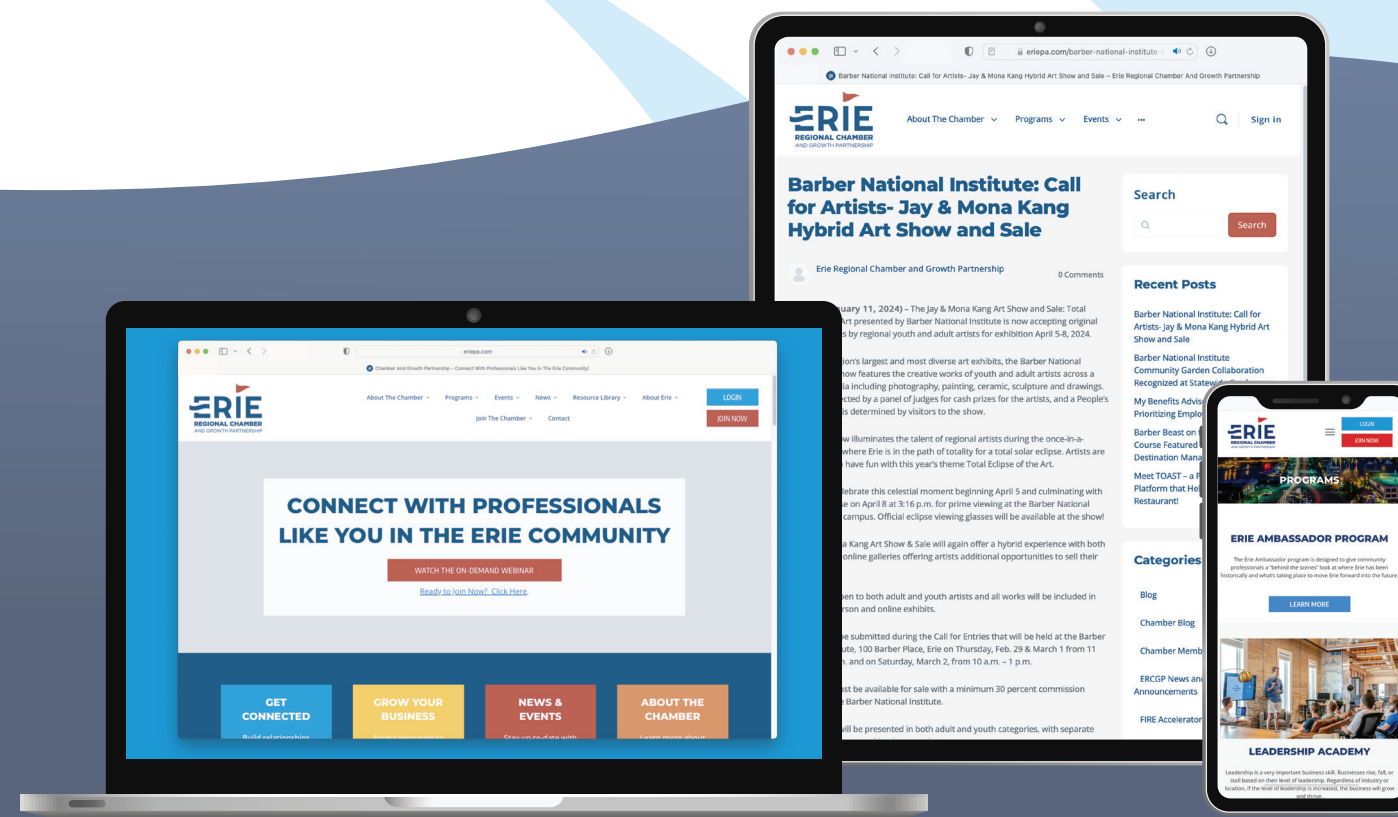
eriepa.com/barber-national-institute-

Barber National Institute: Call for Artists- Jay & Mona Kang Hybrid Art Show and Sale – Erie Regional Chamber And Growth Partnership

ERIE REGIONAL CHAMBER AND GROWTH PARTNERSHIP

About The Chamber Programs Events ··· Sign in

Barber National Institute: Call for Artists- Jay & Mona Kang Hybrid Art Show and Sale

Erie Regional Chamber and Growth Partnership 0 Comments

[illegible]uary 11, 2024) – The Jay & Mona Kang Art Show and Sale: Total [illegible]rt presented by Barber National Institute is now accepting original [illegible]s by regional youth and adult artists for exhibition April 5-8, 2024.

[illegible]ion's largest and most diverse art exhibits, the Barber National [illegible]how features the creative works of youth and adult artists across a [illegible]ia including photography, painting, ceramic, sculpture and drawings. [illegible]cted by a panel of judges for cash prizes for the artists, and a People's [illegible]is determined by visitors to the show.

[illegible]w illuminates the talent of regional artists during the once-in-a- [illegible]where Erie is in the path of totality for a total solar eclipse. Artists are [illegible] have fun with this year's theme Total Eclipse of the Art.

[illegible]lebrate this celestial moment beginning April 5 and culminating with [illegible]se on April 8 at 3:16 p.m. for prime viewing at the Barber National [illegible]campus. Official eclipse viewing glasses will be available at the show!

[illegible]a Kang Art Show & Sale will again offer a hybrid experience with both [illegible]online galleries offering artists additional opportunities to sell their

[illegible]en to both adult and youth artists and all works will be included in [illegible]rson and online exhibits.

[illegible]be submitted during the Call for Entries that will be held at the Barber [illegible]ute, 100 Barber Place, Erie on Thursday, Feb. 29 & March 1 from 11 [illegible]. and on Saturday, March 2, from 10 a.m. – 1 p.m.

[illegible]st be available for sale with a minimum 30 percent commission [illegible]e Barber National Institute.

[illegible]will be presented in both adult and youth categories, with separate

Search

Search

Recent Posts

Barber National Institute: Call for Artists- Jay & Mona Kang Hybrid Art Show and Sale

Barber National Institute Community Garden Collaboration Recognized at Statew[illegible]

My Benefits Advis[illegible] Prioritizing Emplo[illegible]

Barber Beast on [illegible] Course Featured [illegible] Destination Mana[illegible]

Meet TOAST – a P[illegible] Platform that He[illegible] Restaurant!

Categories

Blog

Chamber Blog

Chamber Memb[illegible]

ERCGP News an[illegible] Announcements

FIRE Accelerato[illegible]

eriepa.com

Chamber And Growth Partnership – Connect With Professionals Like You In The Erie Community!

ERIE REGIONAL CHAMBER AND GROWTH PARTNERSHIP

About The Chamber Programs Events News Resource Library About Erie LOGIN

Join The Chamber Contact JOIN NOW

CONNECT WITH PROFESSIONALS LIKE YOU IN THE ERIE COMMUNITY

WATCH THE ON-DEMAND WEBINAR

Ready to Join Now? Click Here.

GET CONNECTED

GROW YOUR BUSINESS

NEWS & EVENTS

ABOUT THE CHAMBER

ERIE REGIONAL CHAMBER

LOGIN

JOIN NOW

PROGRAMS

ERIE AMBASSADOR PROGRAM

The Erie Ambassador program is designed to give community professionals a "behind the scenes" look at where Erie has been historically and what's taking place to move Erie forward into the future.

LEARN MORE

LEADERSHIP ACADEMY

Leadership is a very important business skill. Businesses rise, fall, or stall based on their level of leadership. Regardless of industry or location, if the level of leadership is increased, the business will grow and thrive.